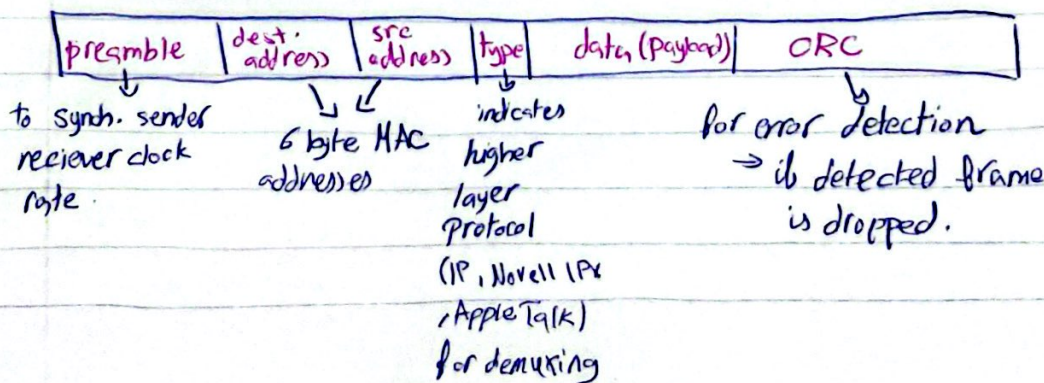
| preamble | dest. address | src address | type | data (payload) | CRC |
|---|---|---|---|---|---|

to synch. sender reciever clock rate.

6 byte MAC addresses

indicates higher layer Protocol (IP, Novell IPX, AppleTalk) for demuxing

for error detection → if detected frame is dropped.